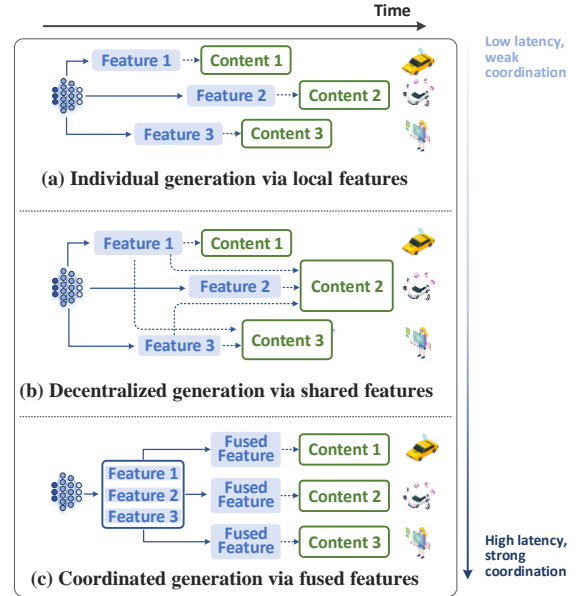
Time

Low latency, weak coordination

Feature 1
Content 1
Feature 2
Content 2
Feature 3
Content 3

(a) Individual generation via local features

Feature 1
Content 1
Feature 2
Content 2
Feature 3
Content 3

(b) Decentralized generation via shared features

Feature 1
Feature 2
Feature 3
Fused Feature
Content 1
Fused Feature
Content 2
Fused Feature
Content 3

(c) Coordinated generation via fused features

High latency, strong coordination